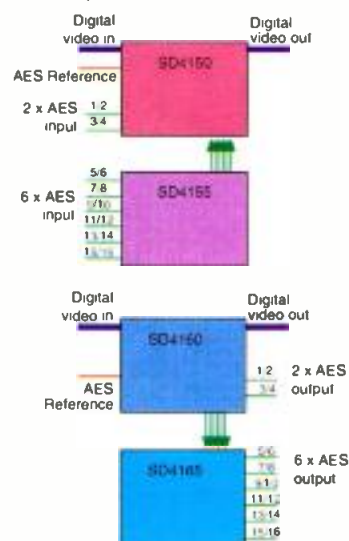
Digital video in

Digital video out

AES Reference

SD4150

2 x AES input

1 2

3 4

5/6

7 8

9/10

11/12

13 14

15/16

6 x AES input

SD4165

Digital video in

Digital video out

SD4160

AES Reference

1 2

3 4

2 x AES output

SD4165

5/6

7/8

9/10

11 12

13 14

15 16

6 x AES output